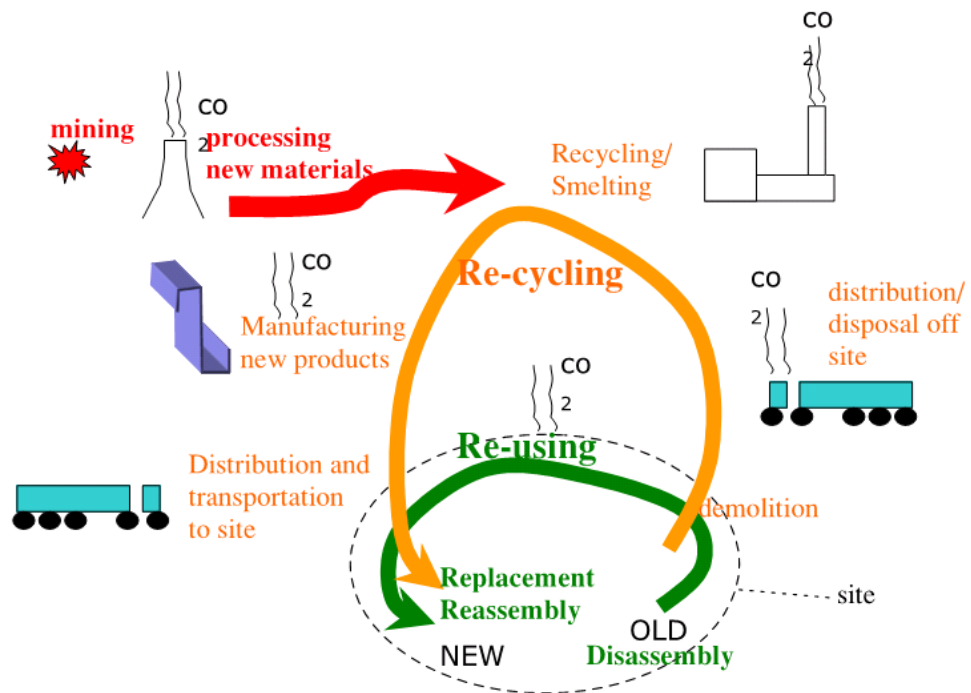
CO
2

mining

CO
2
processing
new materials

Recycling/
Smelting

Re-cycling

CO
2
Manufacturing
new products

CO
2
distribution/
disposal off
site

CO
2

Re-using

Distribution and
transportation
to site

demolition

Replacement
Reassembly

site

OLD

NEW

Disassembly